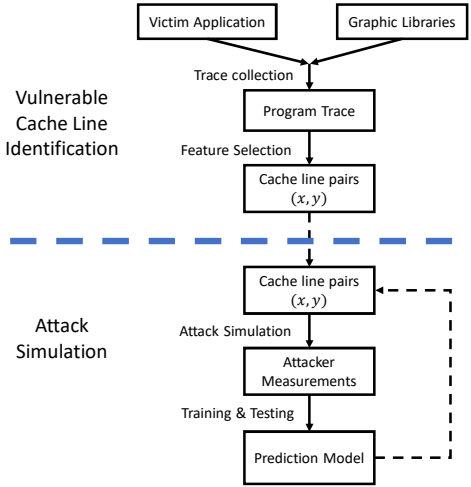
Victim Application

Graphic Libraries

Trace collection

Vulnerable Cache Line Identification

Program Trace

Feature Selection

Cache line pairs $(x, y)$

Attack Simulation

Cache line pairs $(x, y)$

Attack Simulation

Attacker Measurements

Training & Testing

Prediction Model